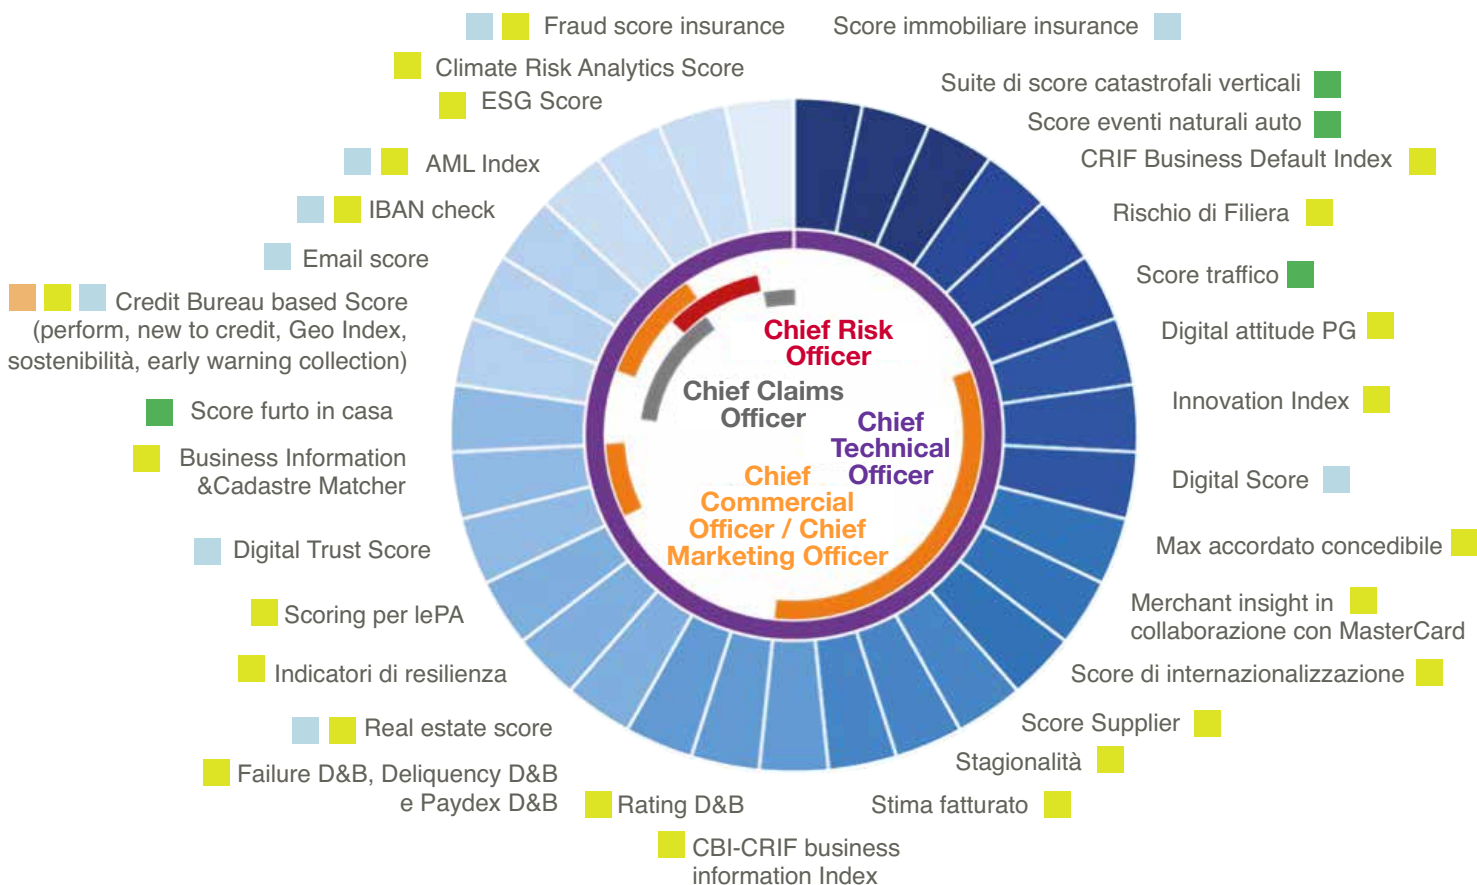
Fraud score insurance
Score immobiliare insurance
Climate Risk Analytics Score
ESG Score
Suite di score catastrofali verticali
Score eventi naturali auto
CRIF Business Default Index
AML Index
IBAN check
Rischio di Filiera
Email score
Score traffico
Credit Bureau based Score (perform, new to credit, Geo Index, sostenibilità, early warning collection)
Digital attitude PG
Innovation Index
Score furto in casa
Business Information &Cadastre Matcher
Digital Score
Chief Risk Officer
Chief Claims Officer
Chief Technical Officer
Chief Commercial Officer / Chief Marketing Officer
Max accordato concedibile
Digital Trust Score
Merchant insight in collaborazione con MasterCard
Scoring per lePA
Indicatori di resilienza
Score di internazionalizzazione
Real estate score
Score Supplier
Failure D&B, Deliquency D&B e Paydex D&B
Stagionalità
Rating D&B
Stima fatturato
CBI-CRIF business information Index